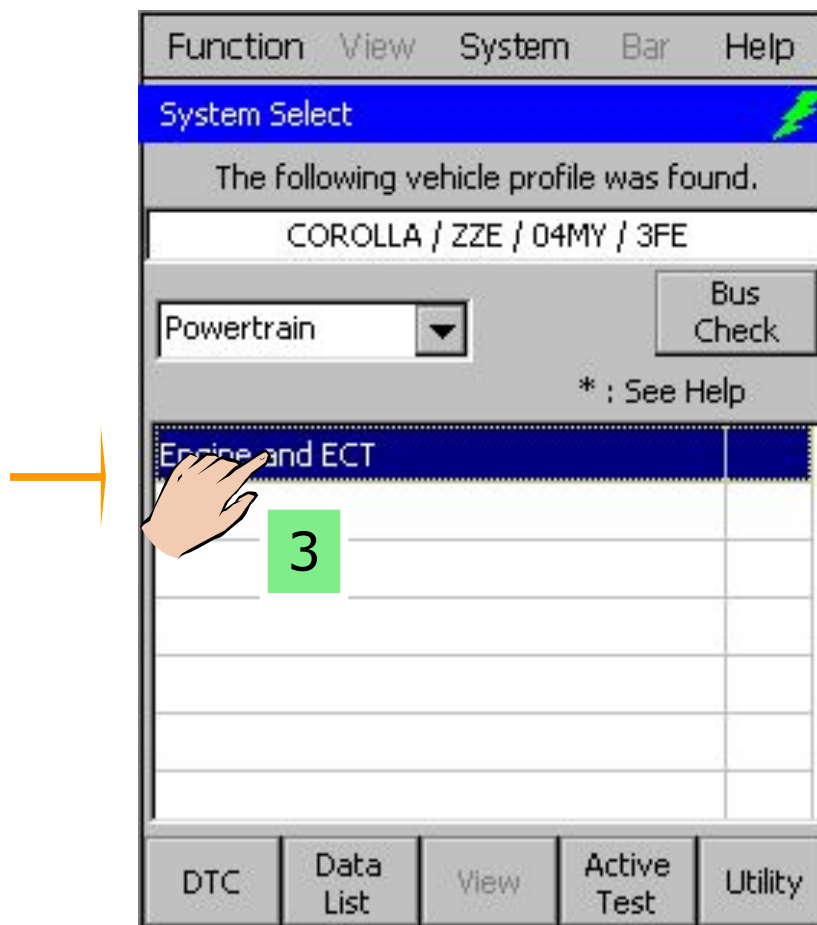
Function View System Bar Help

System Select

The following vehicle profile was found.

COROLLA / ZZE / 04MY / 3FE

Powertrain

Bus Check

* : See Help

Engine and ECT

3

DTC
Data List
View
Active Test
Utility